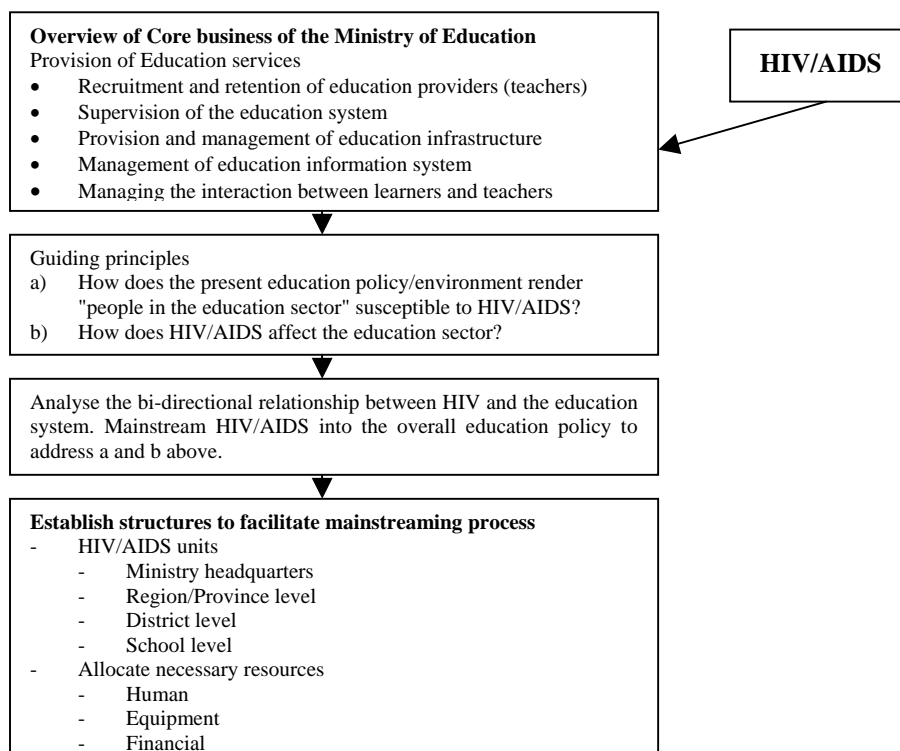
**Overview of Core business of the Ministry of Education**
Provision of Education services
- Recruitment and retention of education providers (teachers)
- Supervision of the education system
- Provision and management of education infrastructure
- Management of education information system
- Managing the interaction between learners and teachers

**HIV/AIDS**

Guiding principles
a) How does the present education policy/environment render "people in the education sector" susceptible to HIV/AIDS?
b) How does HIV/AIDS affect the education sector?

Analyse the bi-directional relationship between HIV and the education system. Mainstream HIV/AIDS into the overall education policy to address a and b above.

**Establish structures to facilitate mainstreaming process**
- HIV/AIDS units
  - Ministry headquarters
  - Region/Province level
  - District level
  - School level
- Allocate necessary resources
  - Human
  - Equipment
  - Financial